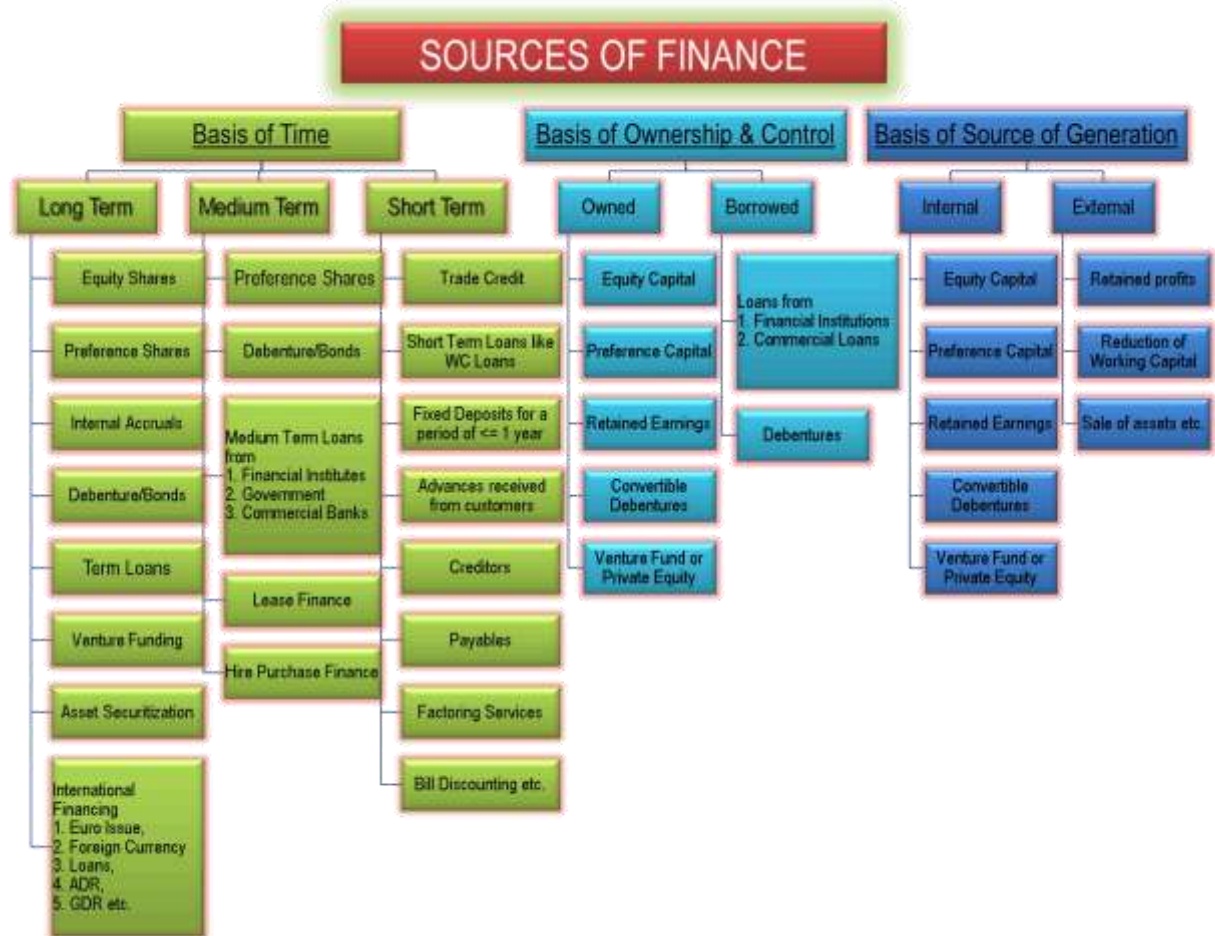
SOURCES OF FINANCE

Basis of Time

Long Term

Equity Shares

Preference Shares

Internal Accruals

Debenture/Bonds

Term Loans

Venture Funding

Asset Securitization

International Financing
1. Euro Issue,
2. Foreign Currency
3. Loans,
4. ADR,
5. GDR etc.

Medium Term

Preference Shares

Debenture/Bonds

Medium Term Loans from
1. Financial Institutes
2. Government
3. Commercial Banks

Lease Finance

Hire Purchase Finance

Short Term

Trade Credit

Short Term Loans like WC Loans

Fixed Deposits for a period of <= 1 year

Advances received from customers

Creditors

Payables

Factoring Services

Bill Discounting etc.

Basis of Ownership & Control

Owned

Equity Capital

Preference Capital

Retained Earnings

Convertible Debentures

Venture Fund or Private Equity

Borrowed

Loans from
1. Financial Institutions
2. Commercial Loans

Debentures

Basis of Source of Generation

Internal

Equity Capital

Preference Capital

Retained Earnings

Convertible Debentures

Venture Fund or Private Equity

External

Retained profits

Reduction of Working Capital

Sale of assets etc.